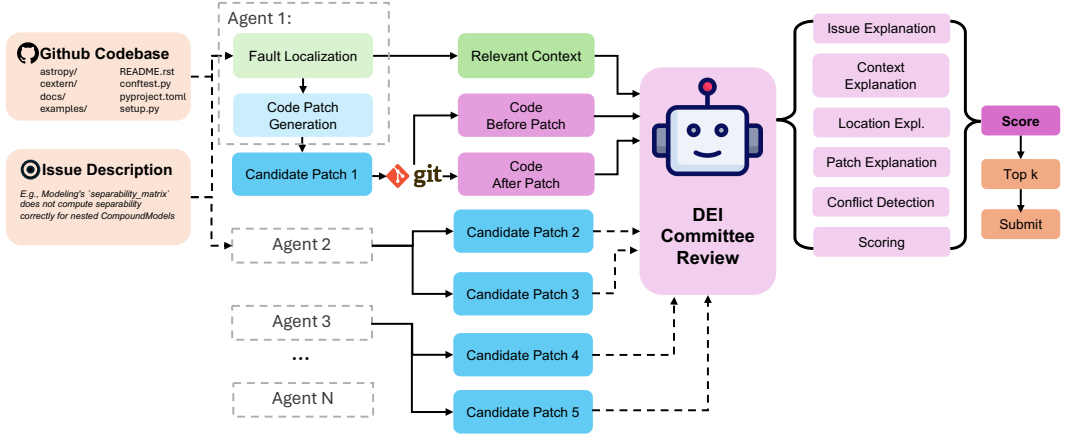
Github Codebase
astropy/
cextern/
docs/
examples/
README.rst
conftest.py
pyproject.toml
setup.py

Issue Description
E.g., Modeling's `separability_matrix` does not compute separability correctly for nested CompoundModels

Agent 1:
Fault Localization
Code Patch Generation
Candidate Patch 1
git

Relevant Context
Code Before Patch
Code After Patch

Agent 2
Candidate Patch 2
Candidate Patch 3

Agent 3
...
Agent N
Candidate Patch 4
Candidate Patch 5

DEI Committee Review

Issue Explanation
Context Explanation
Location Expl.
Patch Explanation
Conflict Detection
Scoring

Score
Top k
Submit